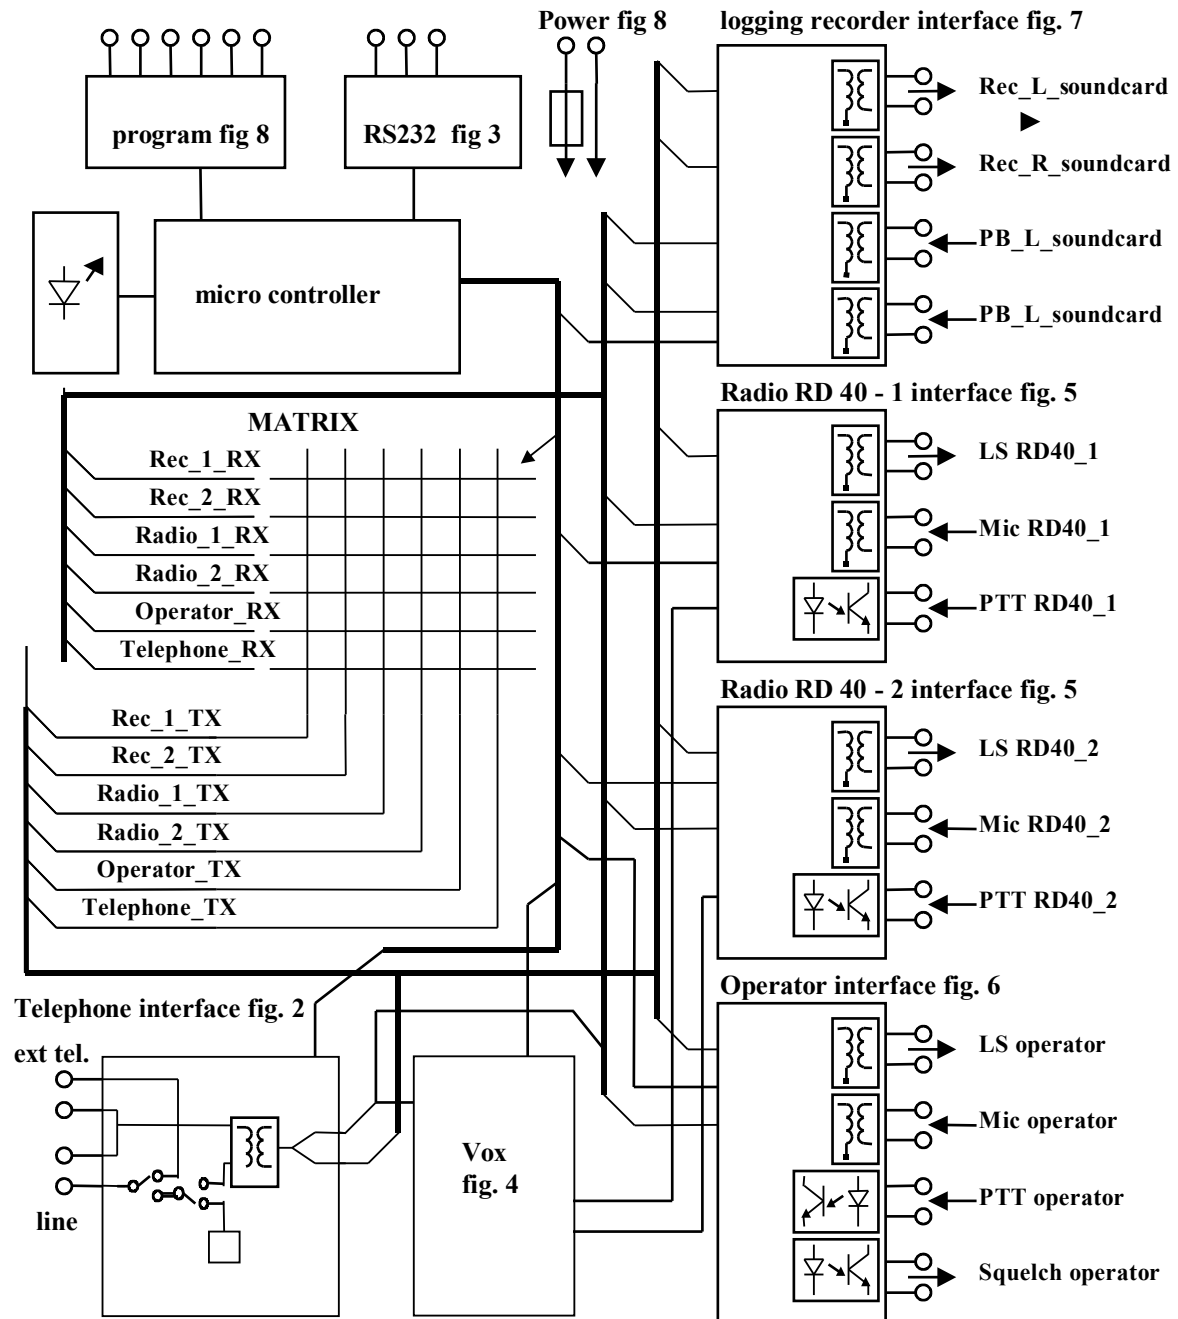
Power fig 8

logging recorder interface fig. 7

program fig 8

RS232 fig 3

Rec_L_soundcard

Rec_R_soundcard

PB_L_soundcard

micro controller

PB_L_soundcard

MATRIX

Radio RD 40 - 1 interface fig. 5

Rec_1_RX

LS RD40_1

Rec_2_RX

Radio_1_RX

Mic RD40_1

Radio_2_RX

Operator_RX

PTT RD40_1

Telephone_RX

Radio RD 40 - 2 interface fig. 5

Rec_1_TX

LS RD40_2

Rec_2_TX

Radio_1_TX

Mic RD40_2

Radio_2_TX

Operator_TX

PTT RD40_2

Telephone_TX

Operator interface fig. 6

Telephone interface fig. 2

ext tel.

LS operator

Mic operator

Vox
fig. 4

line

PTT operator

Squelch operator